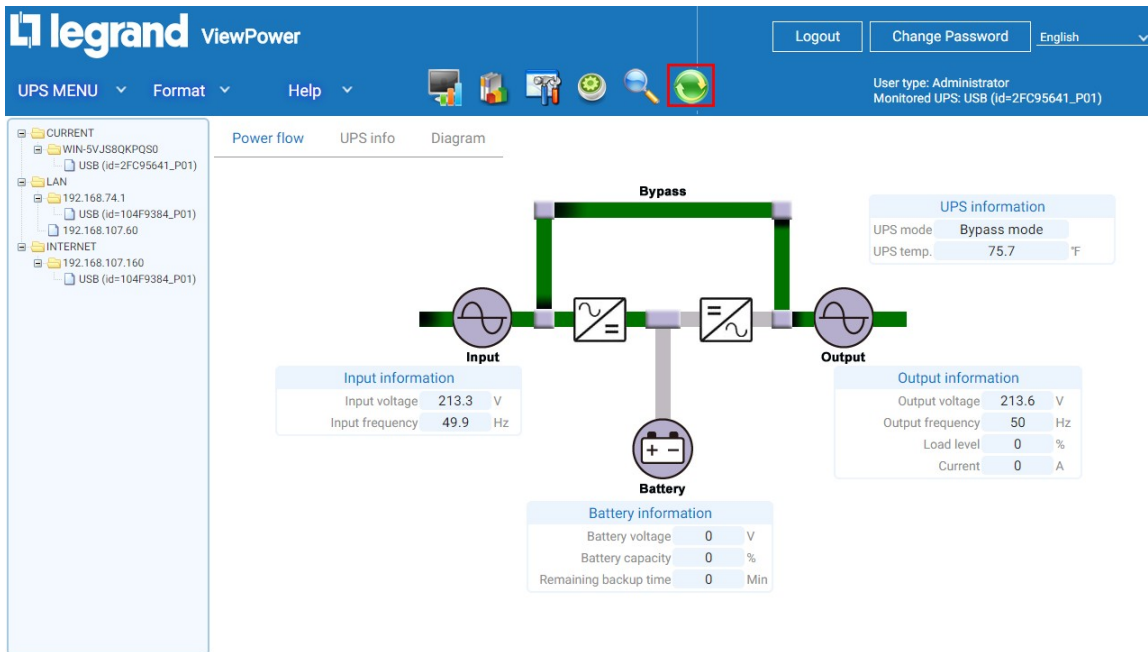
legrand ViewPower

Logout | Change Password | English

UPS MENU | Format | Help

User type: Administrator
Monitored UPS: USB (id=2FC95641_P01)

CURRENT
WIN-5VJS8QKPQS0
USB (id=2FC95641_P01)
LAN
192.168.74.1
USB (id=104F9384_P01)
192.168.107.60
INTERNET
192.168.107.160
USB (id=104F9384_P01)

Power flow | UPS info | Diagram

Bypass

Input

Output

Battery

UPS information

| UPS mode | Bypass mode | |
|---|---|---|
| UPS temp. | 75.7 | °F |

Input information

| Input voltage | 213.3 | V |
|---|---|---|
| Input frequency | 49.9 | Hz |

Output information

| Output voltage | 213.6 | V |
|---|---|---|
| Output frequency | 50 | Hz |
| Load level | 0 | % |
| Current | 0 | A |

Battery information

| Battery voltage | 0 | V |
|---|---|---|
| Battery capacity | 0 | % |
| Remaining backup time | 0 | Min |